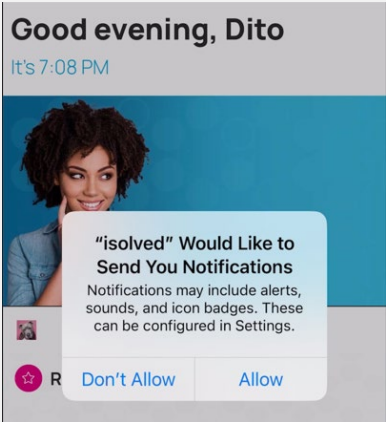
Good evening, Dito

It's 7:08 PM

"isolved" Would Like to Send You Notifications

Notifications may include alerts, sounds, and icon badges. These can be configured in Settings.

Don't Allow

Allow

R